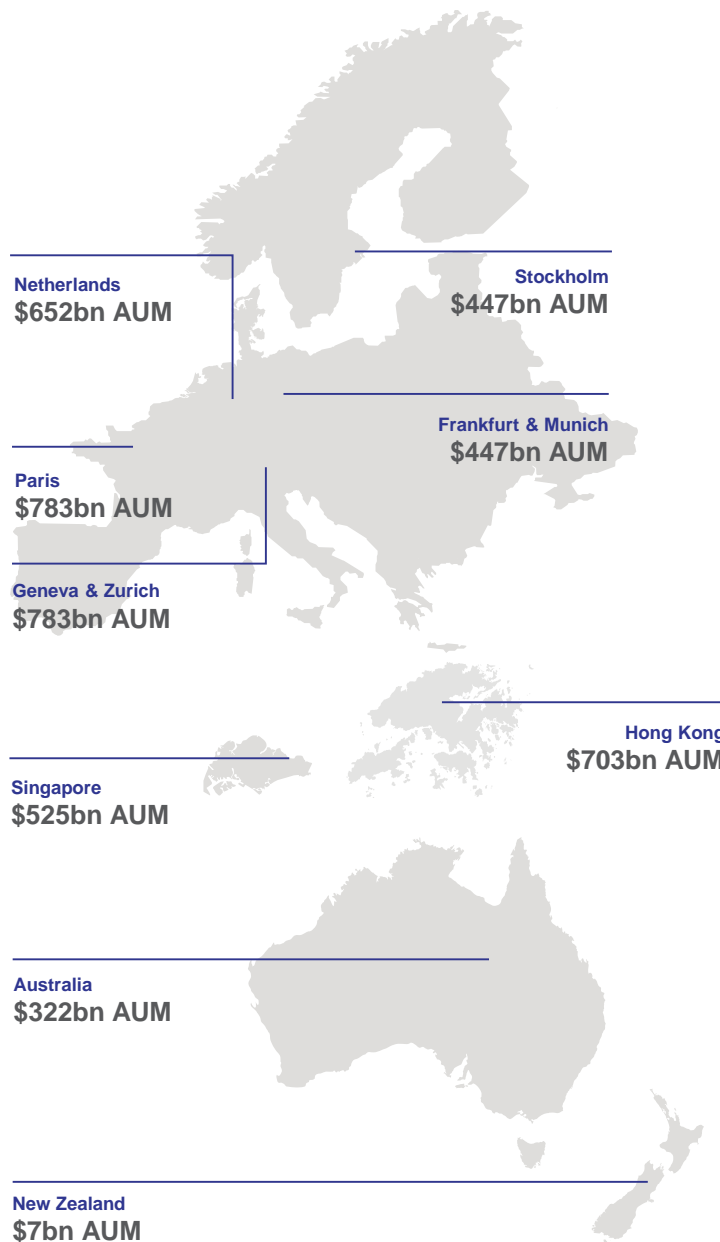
Netherlands
$652bn AUM

Stockholm
$447bn AUM

Frankfurt & Munich
$447bn AUM

Paris
$783bn AUM

Geneva & Zurich
$783bn AUM

Hong Kong
$703bn AUM

Singapore
$525bn AUM

Australia
$322bn AUM

New Zealand
$7bn AUM